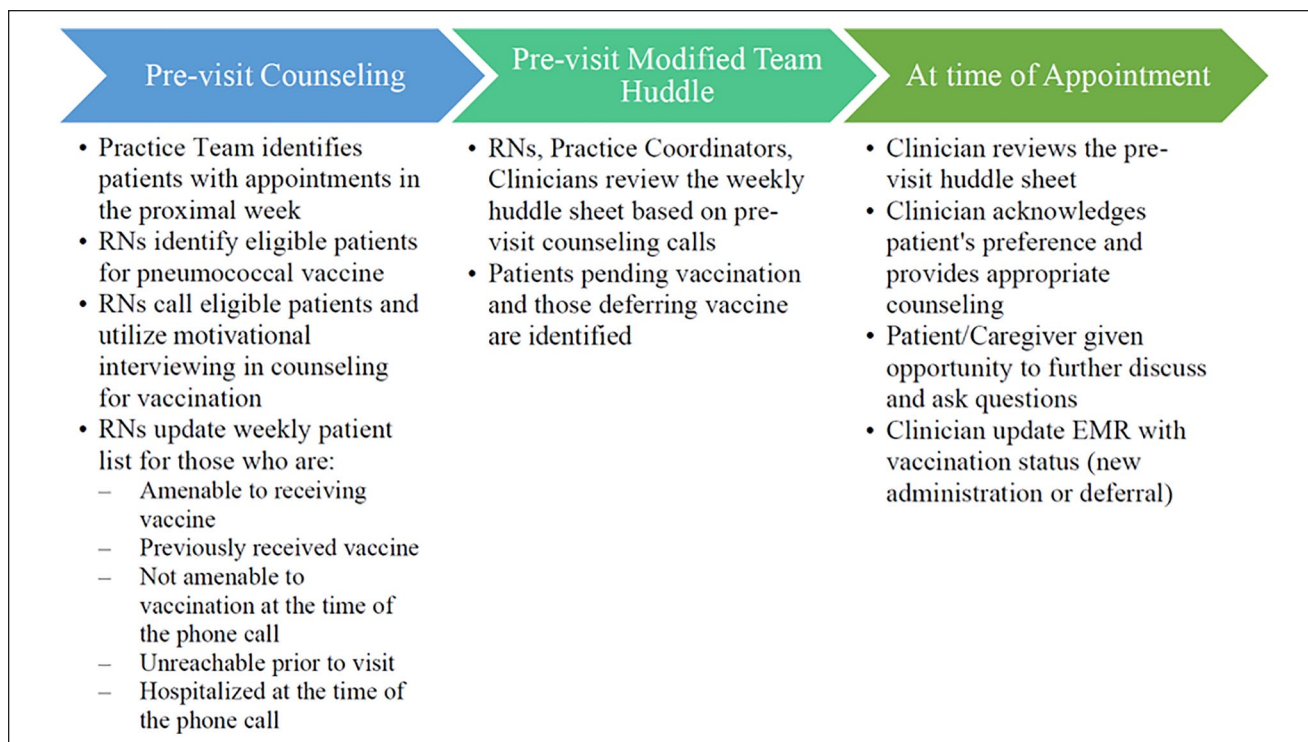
Pre-visit Counseling

- Practice Team identifies patients with appointments in the proximal week
- RNs identify eligible patients for pneumococcal vaccine
- RNs call eligible patients and utilize motivational interviewing in counseling for vaccination
- RNs update weekly patient list for those who are:
  – Amenable to receiving vaccine
  – Previously received vaccine
  – Not amenable to vaccination at the time of the phone call
  – Unreachable prior to visit
  – Hospitalized at the time of the phone call

Pre-visit Modified Team Huddle

- RNs, Practice Coordinators, Clinicians review the weekly huddle sheet based on pre-visit counseling calls
- Patients pending vaccination and those deferring vaccine are identified

At time of Appointment

- Clinician reviews the pre-visit huddle sheet
- Clinician acknowledges patient's preference and provides appropriate counseling
- Patient/Caregiver given opportunity to further discuss and ask questions
- Clinician update EMR with vaccination status (new administration or deferral)